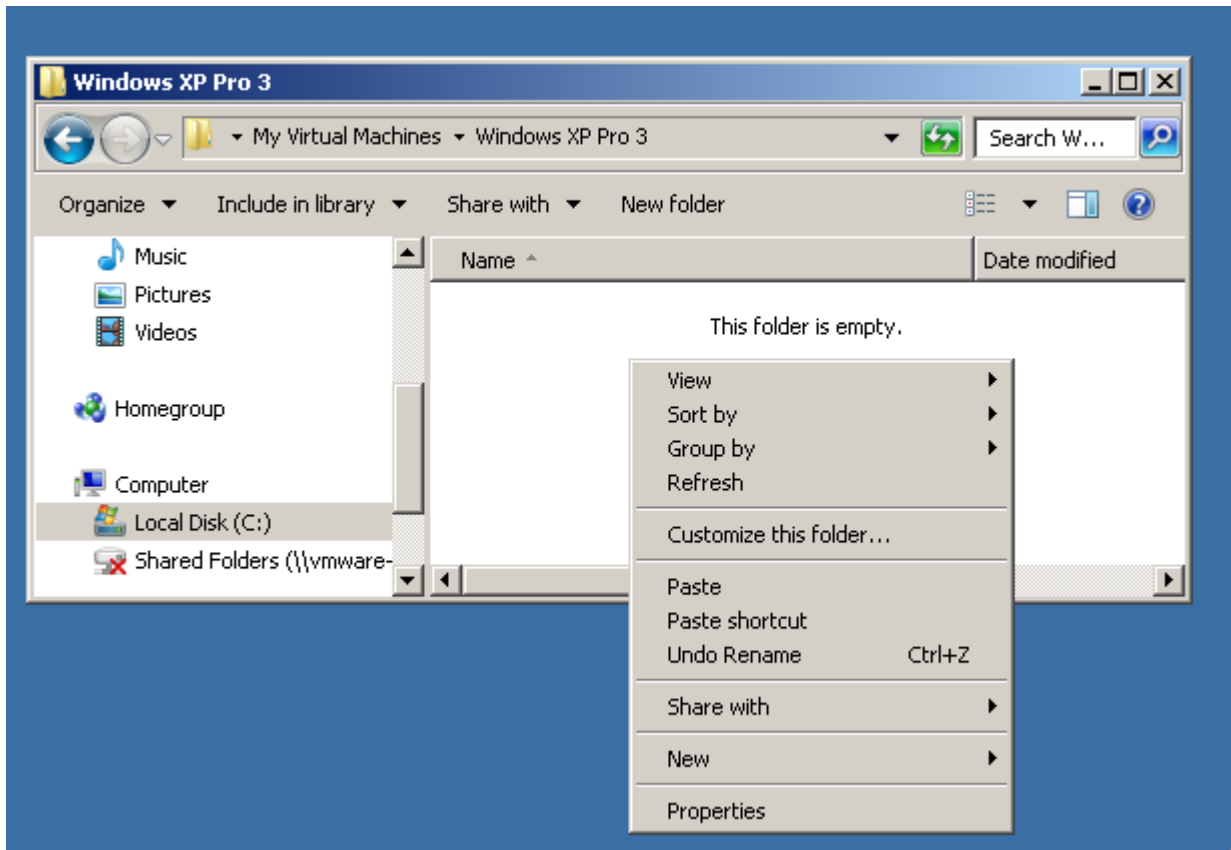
Windows XP Pro 3

My Virtual Machines ▸ Windows XP Pro 3

Search W...

Organize ▾ Include in library ▾ Share with ▾ New folder

Music
Pictures
Videos

Homegroup

Computer
Local Disk (C:)
Shared Folders (\\vmware-

Name
Date modified

This folder is empty.

View
Sort by
Group by
Refresh
Customize this folder...
Paste
Paste shortcut
Undo Rename Ctrl+Z
Share with
New
Properties